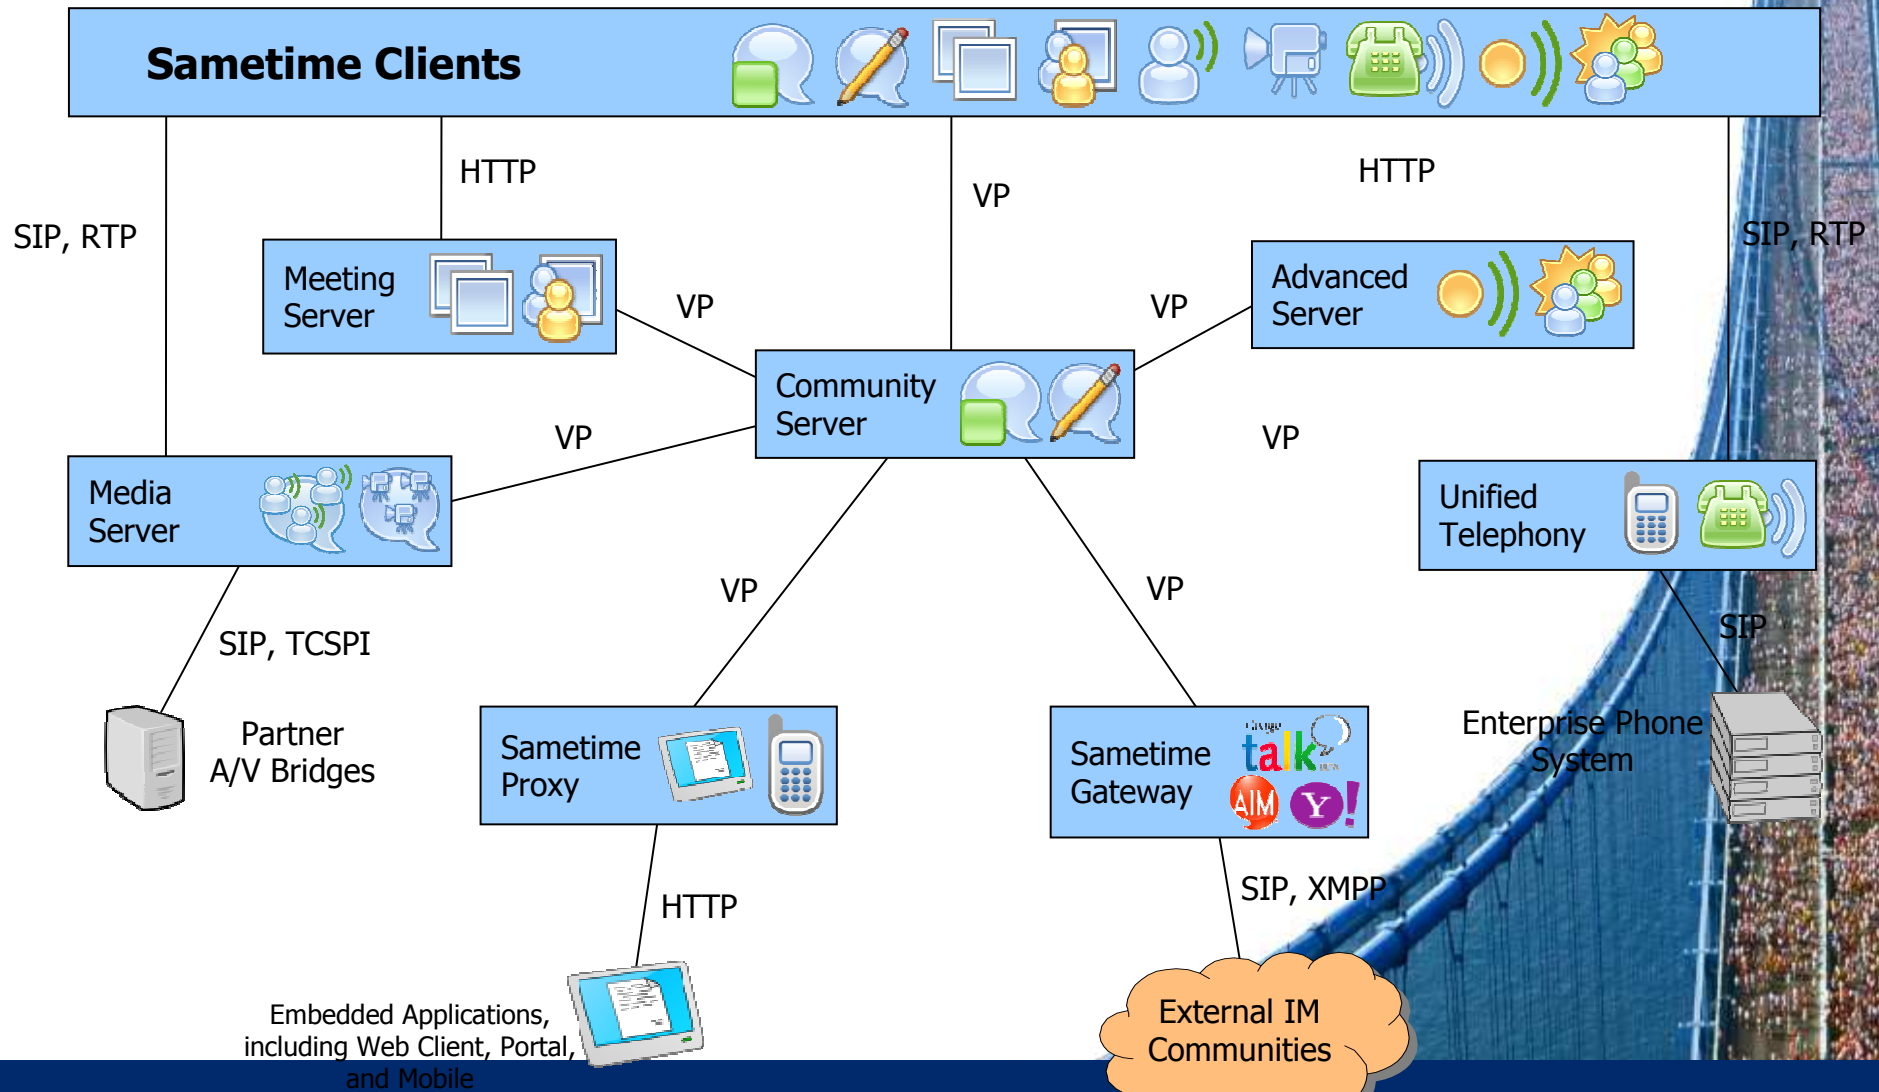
Sametime Clients

SIP, RTP

HTTP

VP

HTTP

SIP, RTP

Meeting Server

VP

VP

Advanced Server

Community Server

VP

VP

Media Server

Unified Telephony

VP

VP

SIP, TCSPI

SIP

Partner A/V Bridges

Sametime Proxy

Sametime Gateway

Google talk

AIM

Y!

Enterprise Phone System

HTTP

SIP, XMPP

Embedded Applications, including Web Client, Portal, and Mobile

External IM Communities